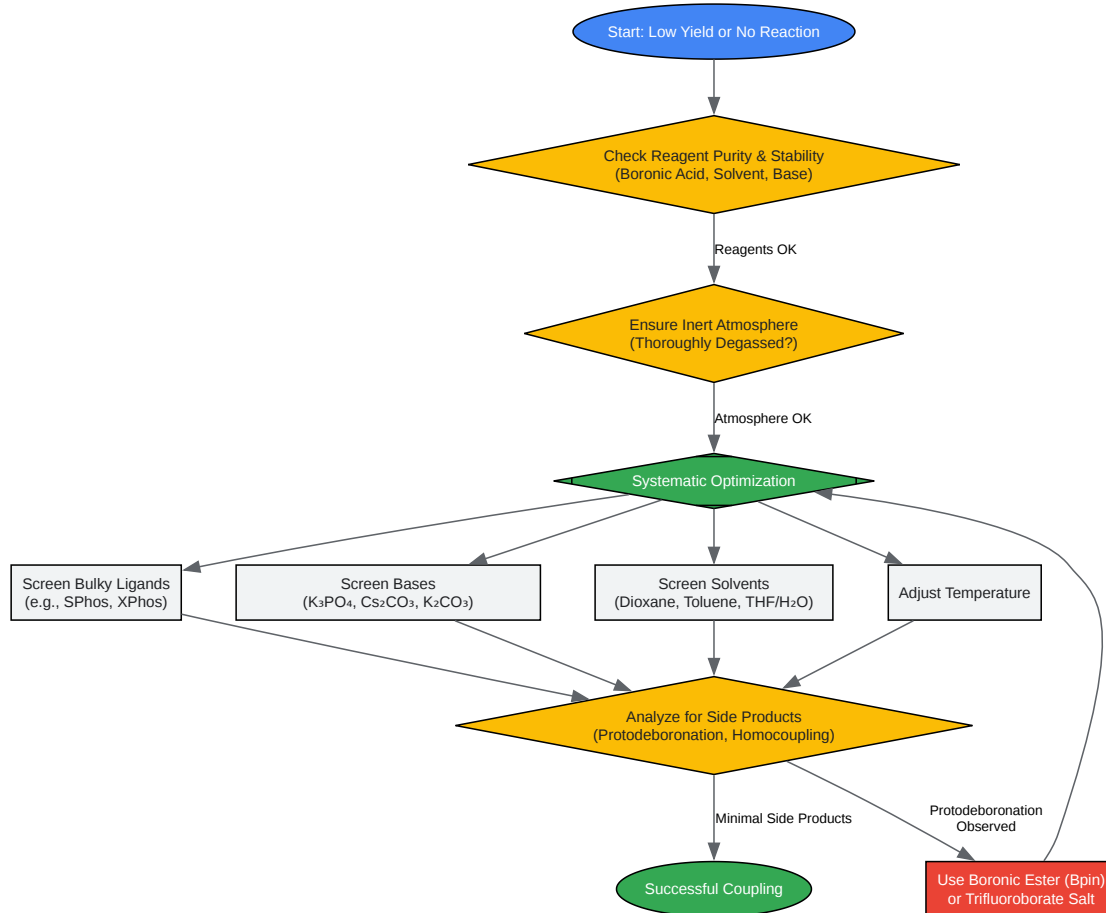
Start: Low Yield or No Reaction

Check Reagent Purity & Stability
(Boronic Acid, Solvent, Base)

Reagents OK

Ensure Inert Atmosphere
(Thoroughly Degassed?)

Atmosphere OK

Systematic Optimization

Screen Bulky Ligands
(e.g., SPhos, XPhos)

Screen Bases
($K_3PO_4$, $Cs_2CO_3$, $K_2CO_3$)

Screen Solvents
(Dioxane, Toluene, THF/$H_2O$)

Adjust Temperature

Analyze for Side Products
(Protodeboronation, Homocoupling)

Minimal Side Products

Protodeboronation
Observed

Successful Coupling

Use Boronic Ester (Bpin)
or Trifluoroborate Salt